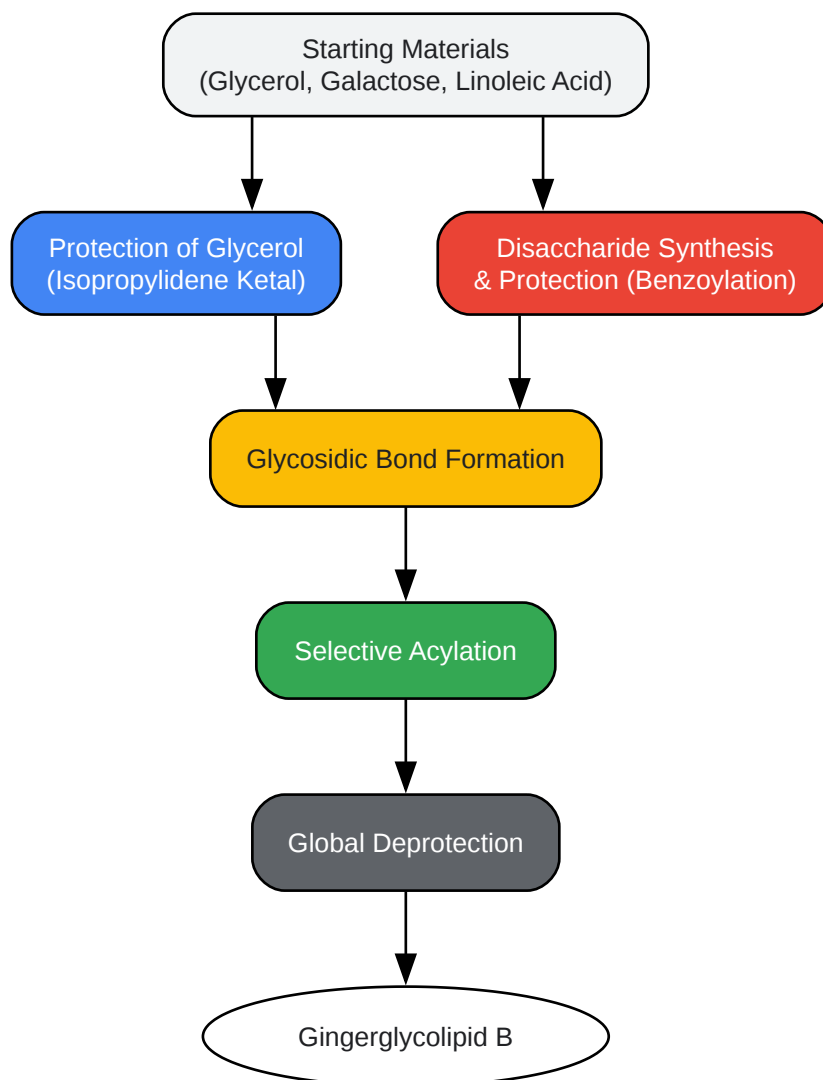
Starting Materials
(Glycerol, Galactose, Linoleic Acid)

Protection of Glycerol
(Isopropylidene Ketal)

Disaccharide Synthesis
& Protection (Benzoylation)

Glycosidic Bond Formation

Selective Acylation

Global Deprotection

Gingerglycolipid B